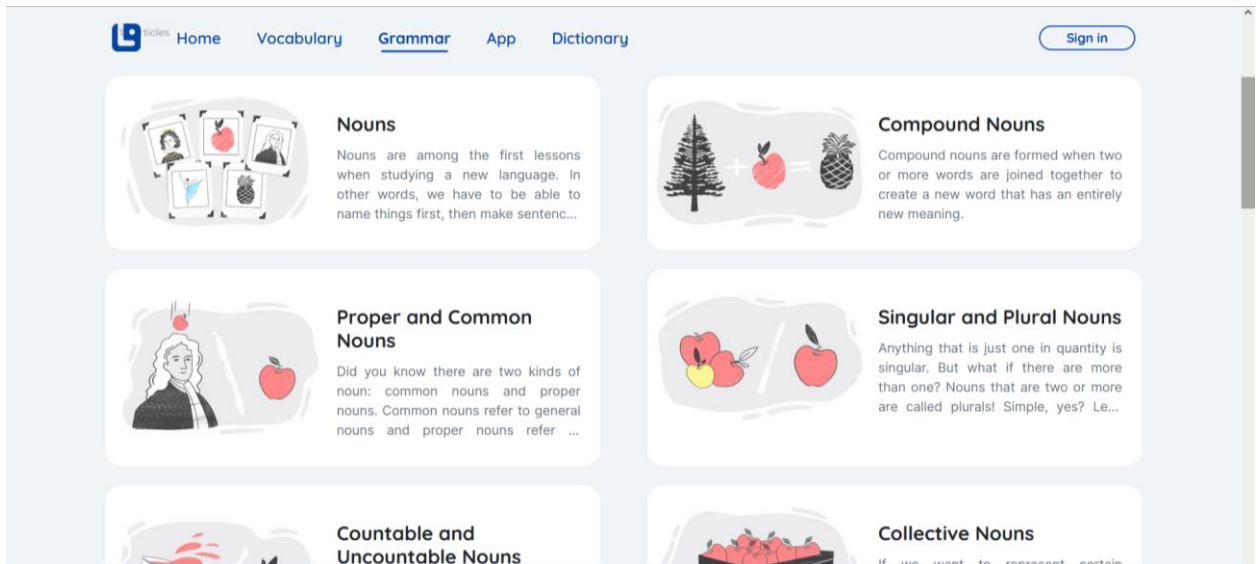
rticles Home Vocabulary Grammar App Dictionary Sign in

Nouns

Nouns are among the first lessons when studying a new language. In other words, we have to be able to name things first, then make sentenc...

Compound Nouns

Compound nouns are formed when two or more words are joined together to create a new word that has an entirely new meaning.

Proper and Common Nouns

Did you know there are two kinds of noun: common nouns and proper nouns. Common nouns refer to general nouns and proper nouns refer ...

Singular and Plural Nouns

Anything that is just one in quantity is singular. But what if there are more than one? Nouns that are two or more are called plurals! Simple, yes? Le...

Countable and Uncountable Nouns

Collective Nouns

If we want to represent certain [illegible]